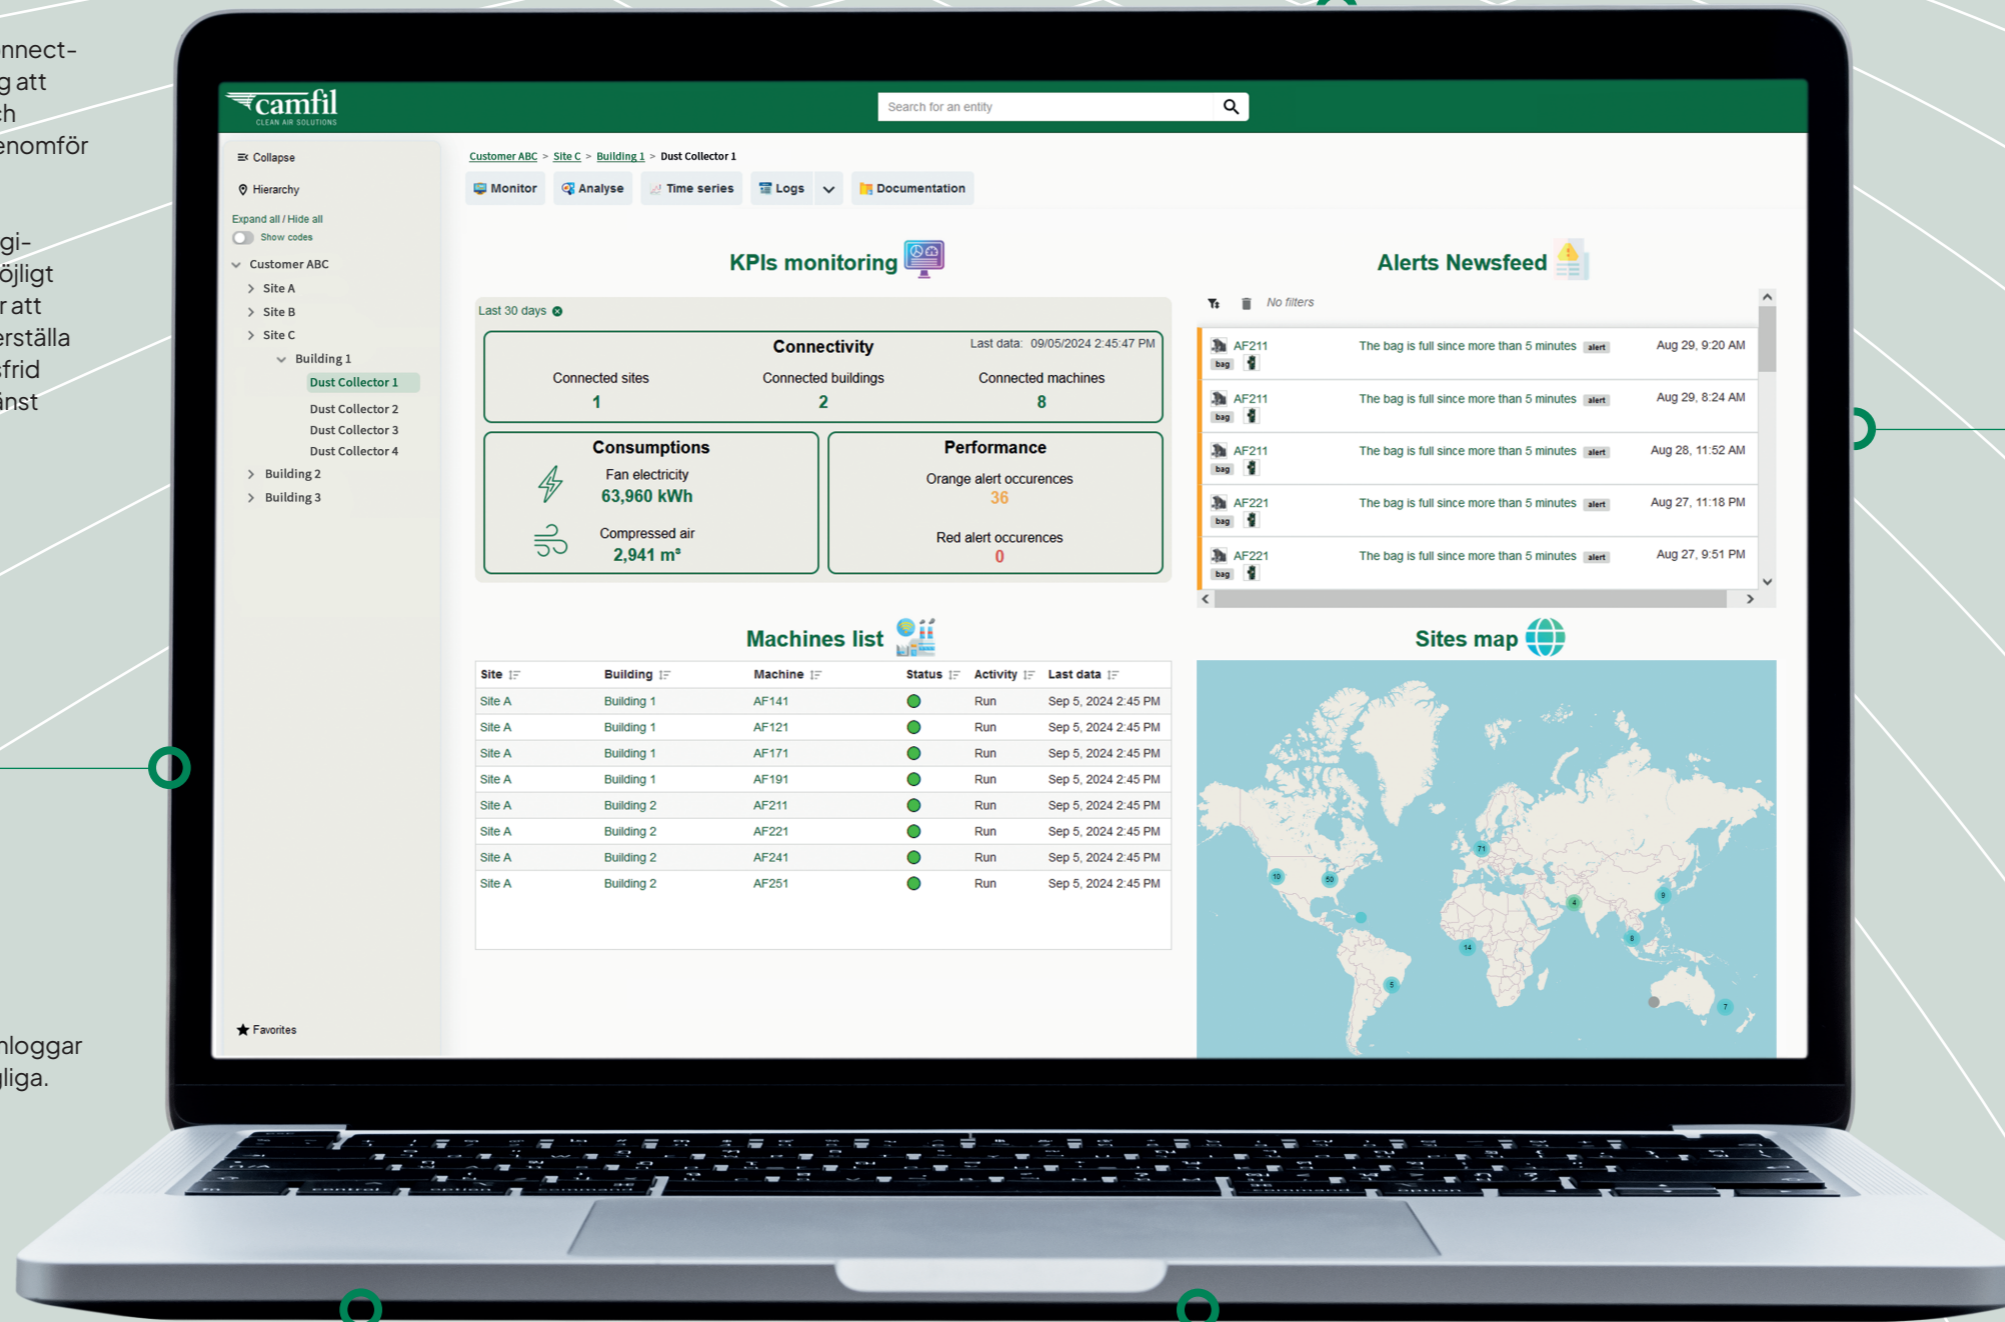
nnect-
g att
h
enomför

gi-
öjligt
r att
erställa
frid
änst

nloggar
liga.

camfil
CLEAN AIR SOLUTIONS

Search for an entity

Collapse
Hierarchy
Expand all / Hide all
Show codes
Customer ABC
Site A
Site B
Site C
Building 1
Dust Collector 1
Dust Collector 2
Dust Collector 3
Dust Collector 4
Building 2
Building 3
Favorites

Customer ABC > Site C > Building 1 > Dust Collector 1

Monitor | Analyse | Time series | Logs | Documentation

KPIs monitoring

Last 30 days

Connectivity
Last data: 09/05/2024 2:45:47 PM
Connected sites
1
Connected buildings
2
Connected machines
8

Consumptions
Fan electricity
63,960 kWh
Compressed air
2,941 m³

Performance
Orange alert occurences
36
Red alert occurences
0

Alerts Newsfeed

No filters

AF211 bag The bag is full since more than 5 minutes alert Aug 29, 9:20 AM
AF211 bag The bag is full since more than 5 minutes alert Aug 29, 8:24 AM
AF211 bag The bag is full since more than 5 minutes alert Aug 28, 11:52 AM
AF221 bag The bag is full since more than 5 minutes alert Aug 27, 11:18 PM
AF221 bag The bag is full since more than 5 minutes alert Aug 27, 9:51 PM

Machines list

| Site | Building | Machine | Status | Activity | Last data |
|---|---|---|---|---|---|
| Site A | Building 1 | AF141 | | Run | Sep 5, 2024 2:45 PM |
| Site A | Building 1 | AF121 | | Run | Sep 5, 2024 2:45 PM |
| Site A | Building 1 | AF171 | | Run | Sep 5, 2024 2:45 PM |
| Site A | Building 1 | AF191 | | Run | Sep 5, 2024 2:45 PM |
| Site A | Building 2 | AF211 | | Run | Sep 5, 2024 2:45 PM |
| Site A | Building 2 | AF221 | | Run | Sep 5, 2024 2:45 PM |
| Site A | Building 2 | AF241 | | Run | Sep 5, 2024 2:45 PM |
| Site A | Building 2 | AF251 | | Run | Sep 5, 2024 2:45 PM |

Sites map

10 50 71 4 9 8 14 5 7